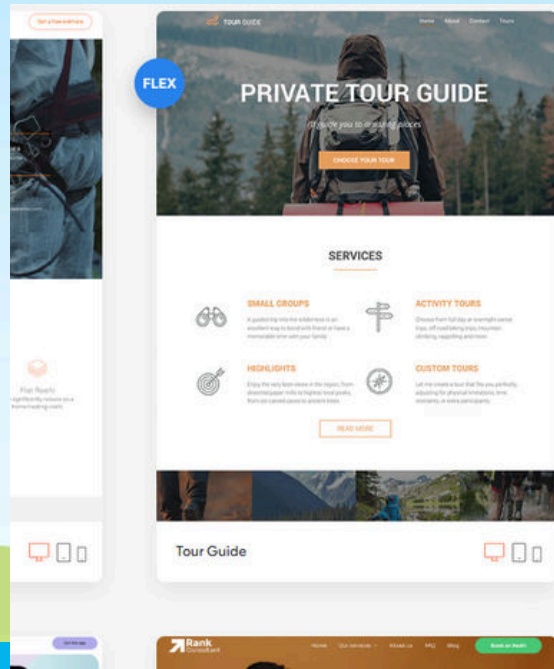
Get a free estimate

Plan Ready

FLEX

TOUR GUIDE

Home About Contact Tours

PRIVATE TOUR GUIDE

I'll guide you to amazing places

CHOOSE YOUR TOUR

SERVICES

SMALL GROUPS

ACTIVITY TOURS

HIGHLIGHTS

CUSTOM TOURS

READ MORE

Tour Guide

Get the app

Rank Consultant

Home Our services About us FAQ Blog Book an Audit